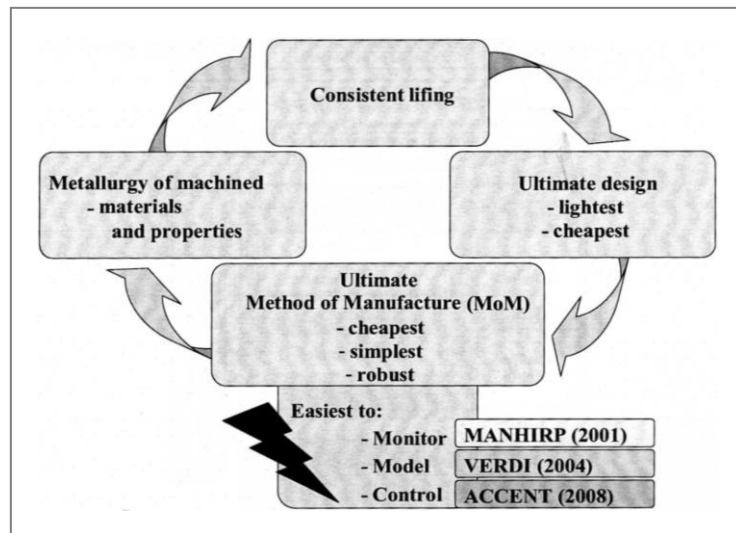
Consistent lifing

Metallurgy of machined
- materials
and properties

Ultimate design
- lightest
- cheapest

Ultimate
Method of Manufacture (MoM)
- cheapest
- simplest
- robust

Easiest to:
- Monitor
- Model
- Control

MANHIRP (2001)
VERDI (2004)
ACCENT (2008)